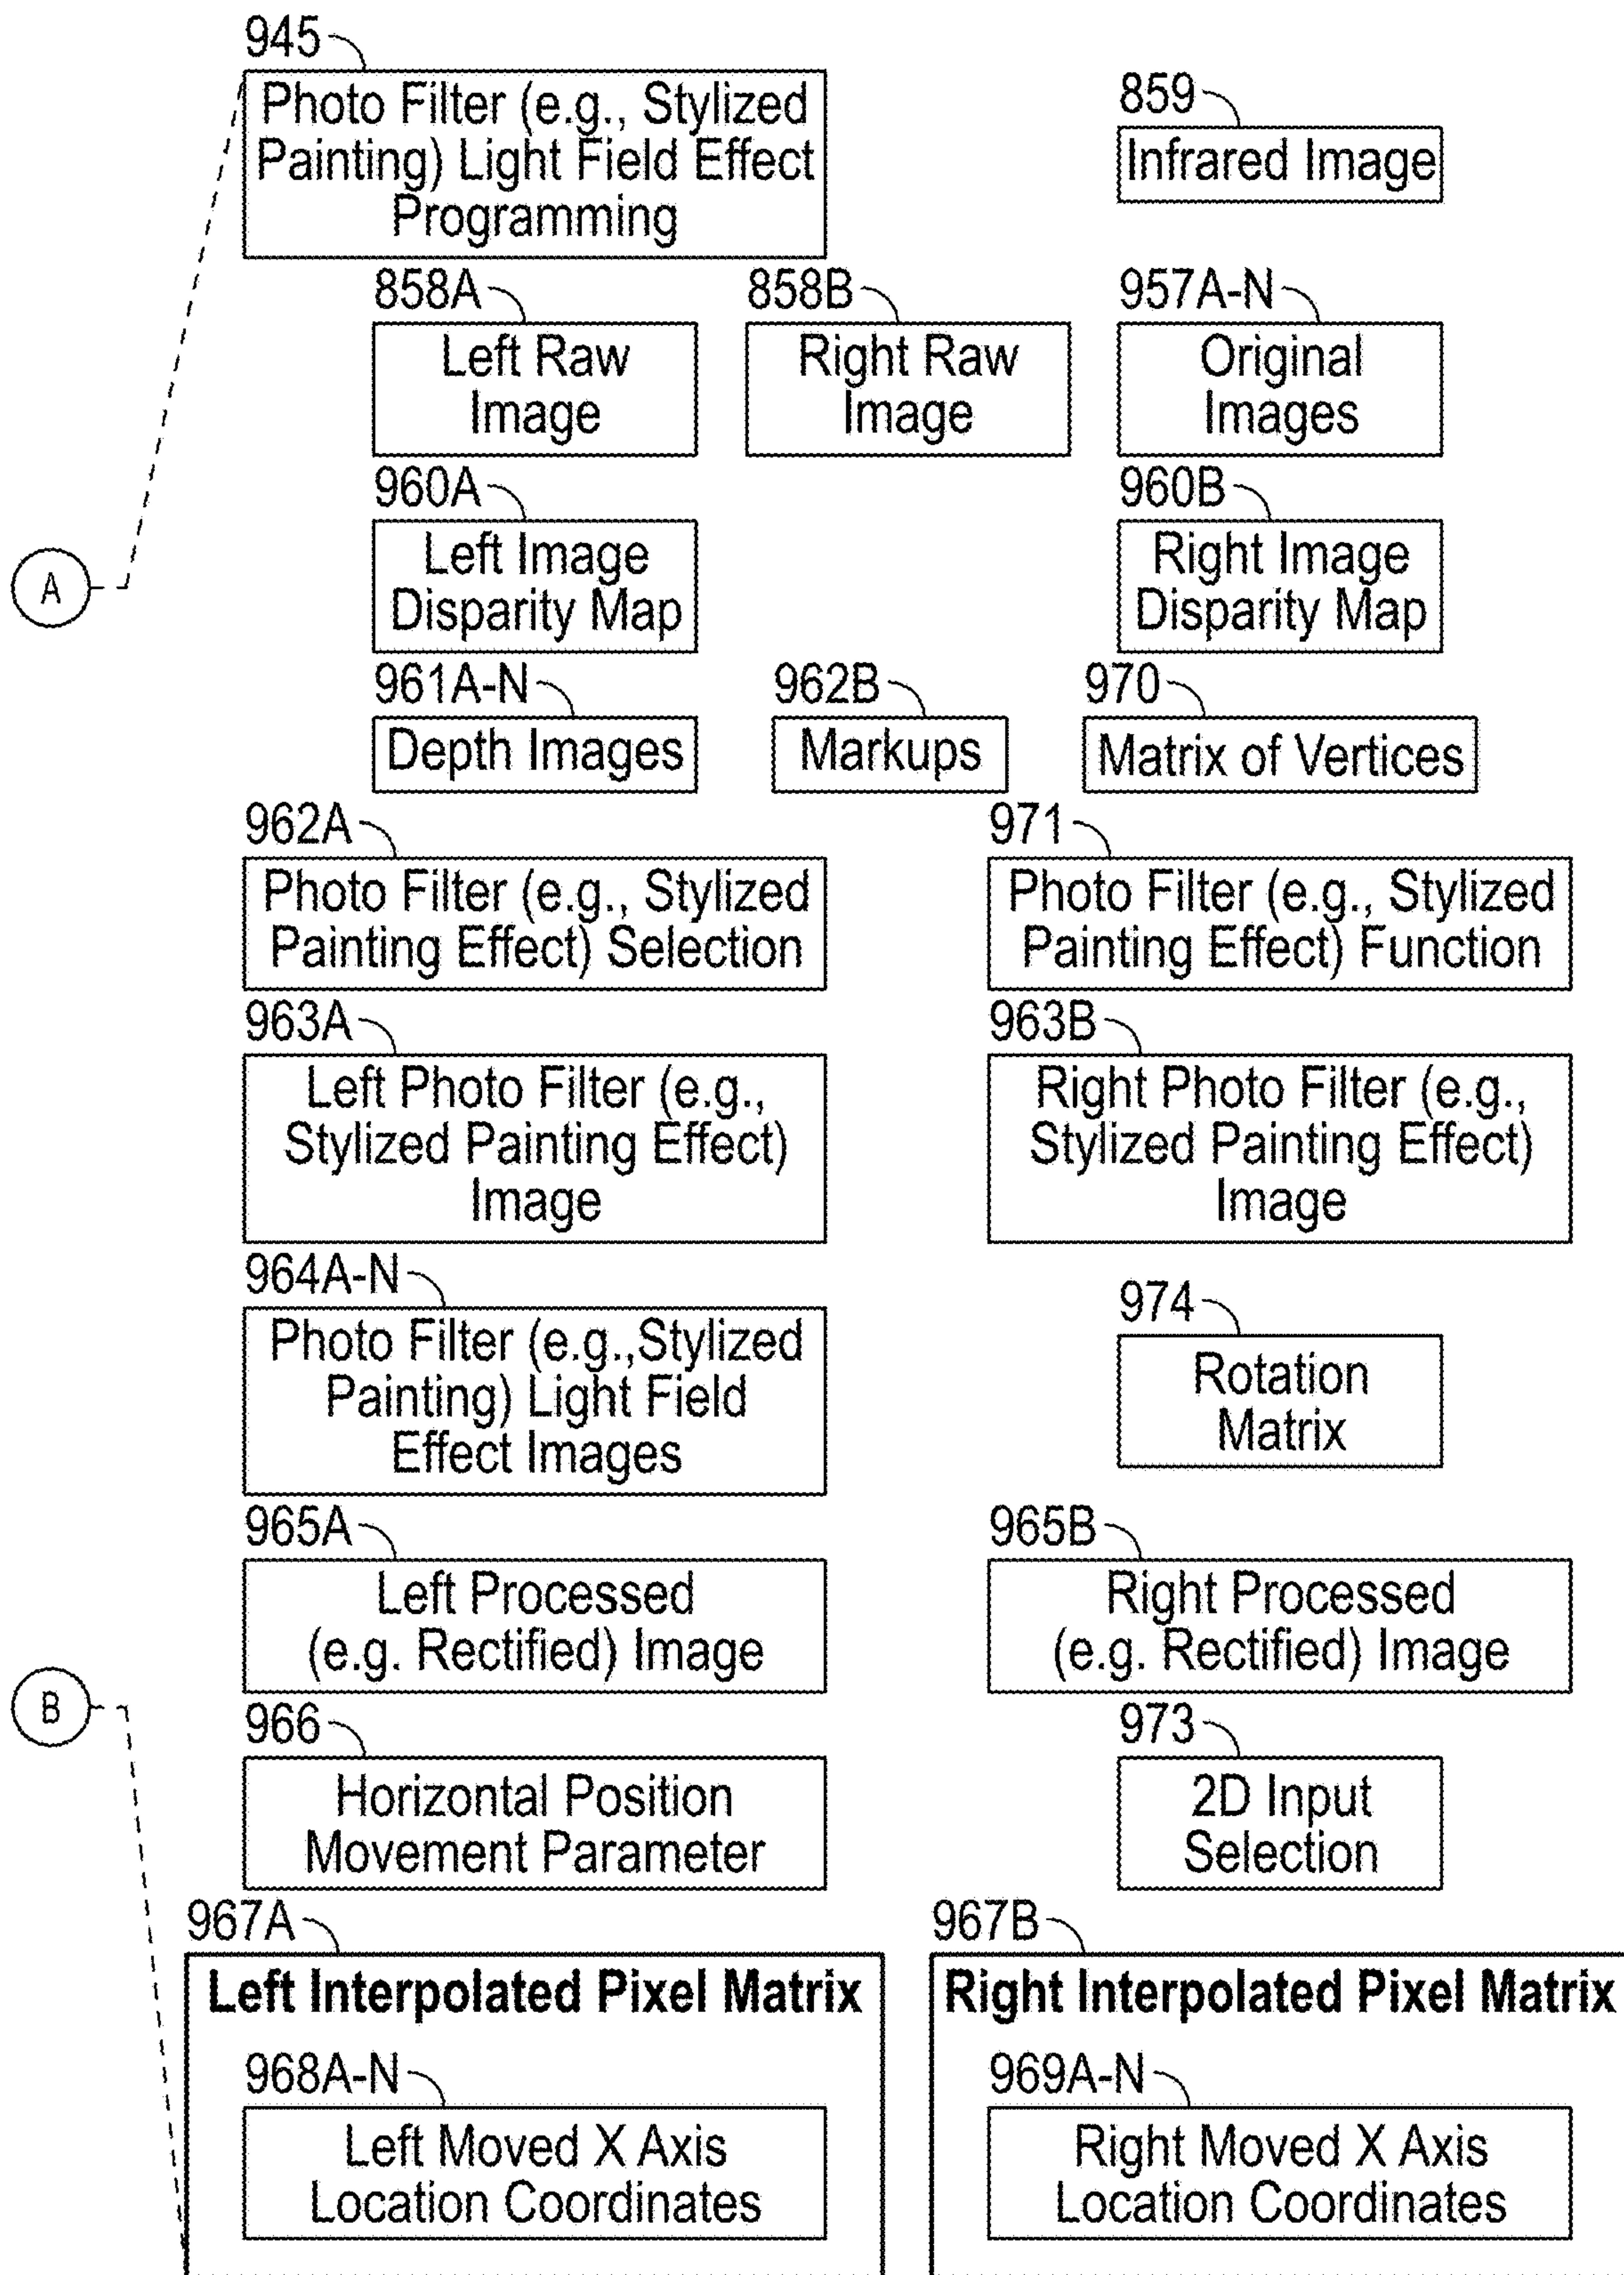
945
Photo Filter (e.g., Stylized Painting) Light Field Effect Programming

859
Infrared Image

858A
Left Raw Image

858B
Right Raw Image

957A-N
Original Images

960A
Left Image Disparity Map

960B
Right Image Disparity Map

A

961A-N
Depth Images

962B
Markups

970
Matrix of Vertices

962A
Photo Filter (e.g., Stylized Painting Effect) Selection

971
Photo Filter (e.g., Stylized Painting Effect) Function

963A
Left Photo Filter (e.g., Stylized Painting Effect) Image

963B
Right Photo Filter (e.g., Stylized Painting Effect) Image

964A-N
Photo Filter (e.g.,Stylized Painting) Light Field Effect Images

974
Rotation Matrix

965A
Left Processed (e.g. Rectified) Image

965B
Right Processed (e.g. Rectified) Image

B

966
Horizontal Position Movement Parameter

973
2D Input Selection

967A
Left Interpolated Pixel Matrix

968A-N
Left Moved X Axis Location Coordinates

967B
Right Interpolated Pixel Matrix

969A-N
Right Moved X Axis Location Coordinates